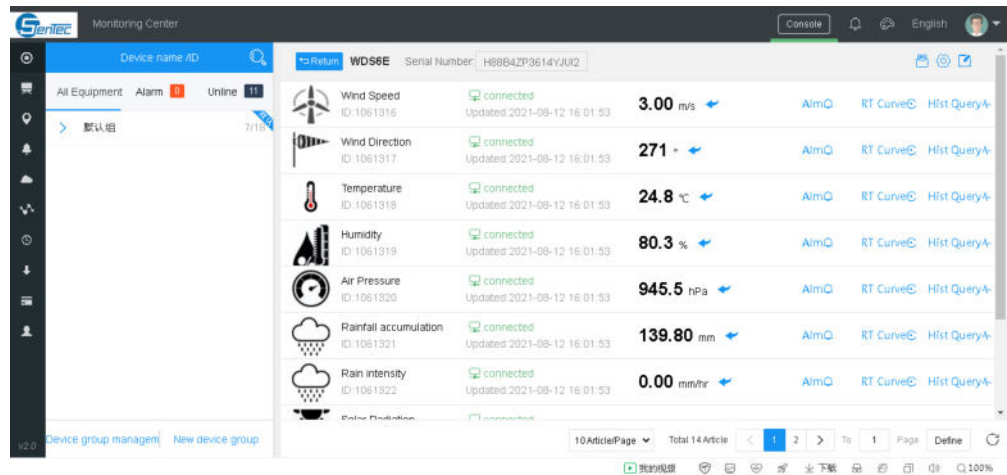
Sentec Monitoring Center

Console English

Device name /ID

All Equipment Alarm 0 Unline 11

> 默认组 7/18

v2.0 Device group managem New device group

Return WDS6E Serial Number: H88B4ZP3614YJUI2

| | | | | | |
|---|---|---|---|---|---|
| Wind Speed ID:1061316 | connected Updated:2021-08-12 16:01:53 | 3.00 m/s | Alm | RT Curve | Hist Query |
| Wind Direction ID:1061317 | connected Updated:2021-08-12 16:01:53 | 271 ° | Alm | RT Curve | Hist Query |
| Temperature ID:1061318 | connected Updated:2021-08-12 16:01:53 | 24.8 ℃ | Alm | RT Curve | Hist Query |
| Humidity ID:1061319 | connected Updated:2021-08-12 16:01:53 | 80.3 % | Alm | RT Curve | Hist Query |
| Air Pressure ID:1061320 | connected Updated:2021-08-12 16:01:53 | 945.5 hPa | Alm | RT Curve | Hist Query |
| Rainfall accumulation ID:1061321 | connected Updated:2021-08-12 16:01:53 | 139.80 mm | Alm | RT Curve | Hist Query |
| Rain intensity ID:1061322 | connected Updated:2021-08-12 16:01:53 | 0.00 mm/hr | Alm | RT Curve | Hist Query |
| Solar Radiation | connected | | | | |

10Article/Page Total 14 Article < 1 2 > To 1 Page Define

我的视频 下载 100%